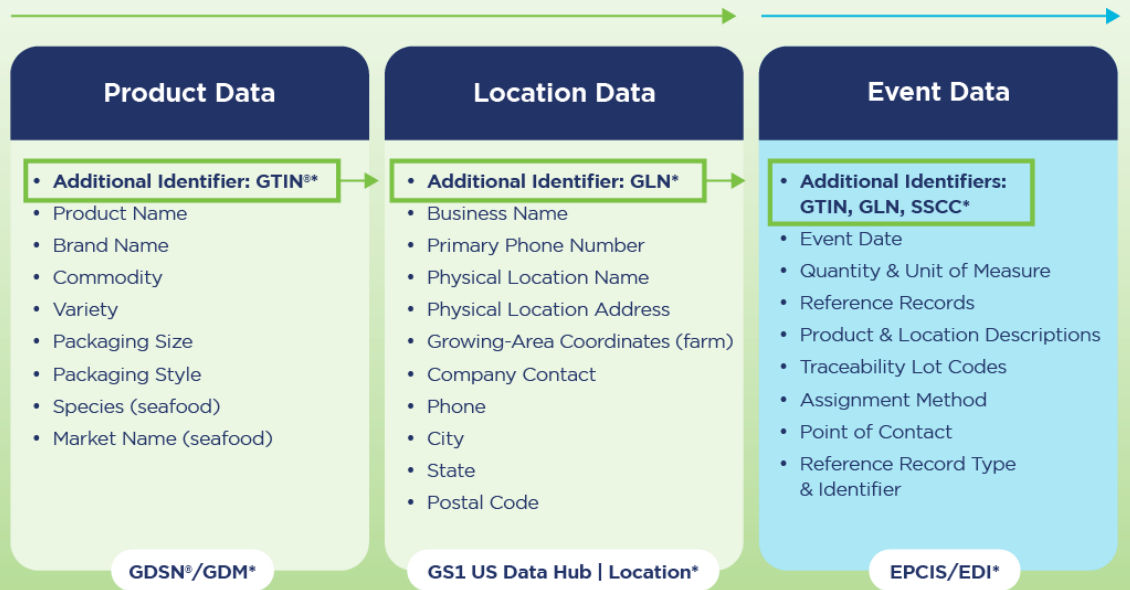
Product Data

- Additional Identifier: GTIN®*
- Product Name
- Brand Name
- Commodity
- Variety
- Packaging Size
- Packaging Style
- Species (seafood)
- Market Name (seafood)

GDSN®/GDM*

Location Data

- Additional Identifier: GLN*
- Business Name
- Primary Phone Number
- Physical Location Name
- Physical Location Address
- Growing-Area Coordinates (farm)
- Company Contact
- Phone
- City
- State
- Postal Code

GS1 US Data Hub | Location*

Event Data

- Additional Identifiers: GTIN, GLN, SSCC*
- Event Date
- Quantity & Unit of Measure
- Reference Records
- Product & Location Descriptions
- Traceability Lot Codes
- Assignment Method
- Point of Contact
- Reference Record Type & Identifier

EPCIS/EDI*